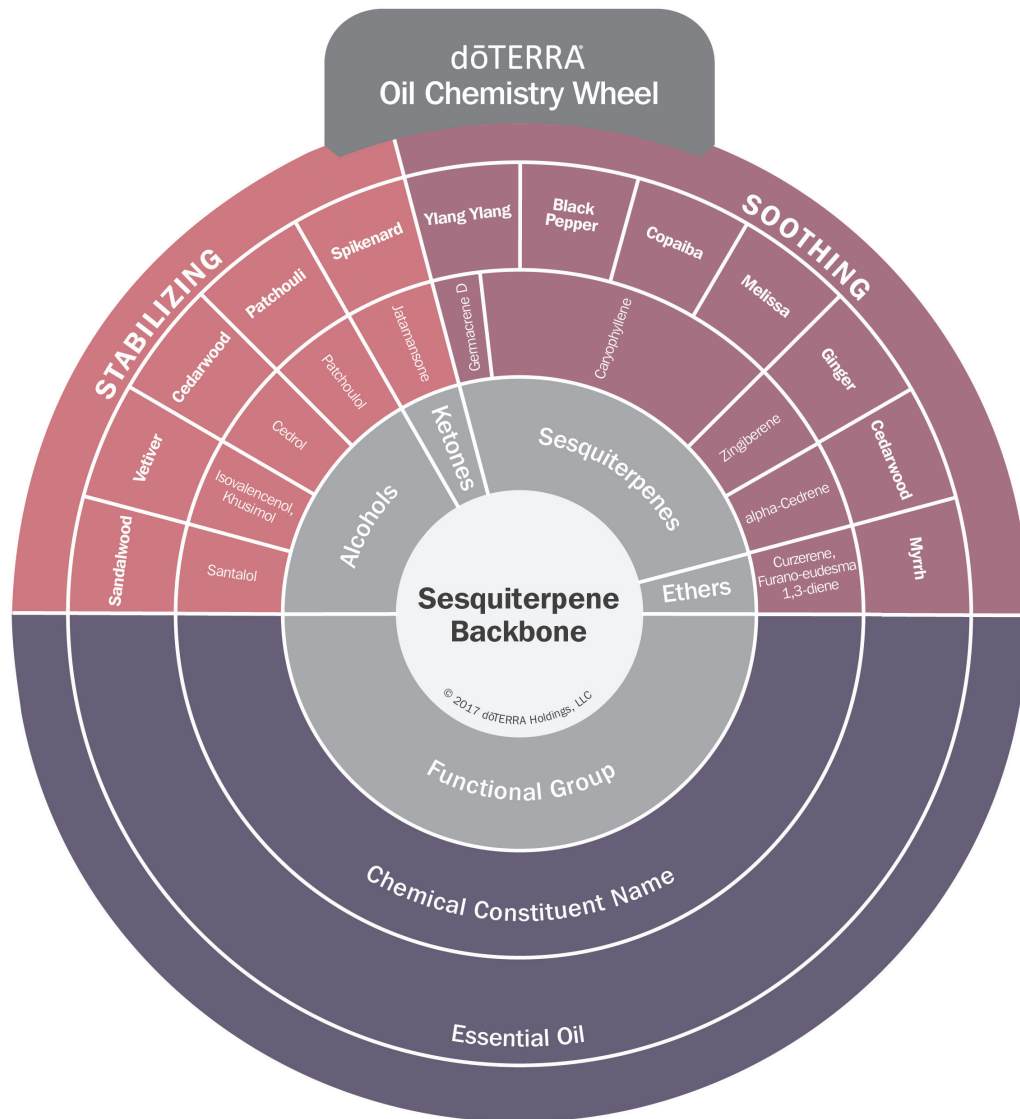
dōTERRA®
Oil Chemistry Wheel

STABILIZING

SOOTHING

Sandalwood
Vetiver
Cedarwood
Patchouli
Spikenard
Ylang Ylang
Black Pepper
Copaiba
Melissa
Ginger
Cedarwood
Myrrh

Santalol
Isovalencenol, Khusimol
Cedrol
Patchoulol
Jatamansone
Germacrene D
Caryophyllene
Zingiberene
alpha-Cedrene
Curzerene, Furano-eudesma 1,3-diene

Alcohols
Ketones
Sesquiterpenes
Ethers

Sesquiterpene Backbone

© 2017 dōTERRA Holdings, LLC

Functional Group

Chemical Constituent Name

Essential Oil